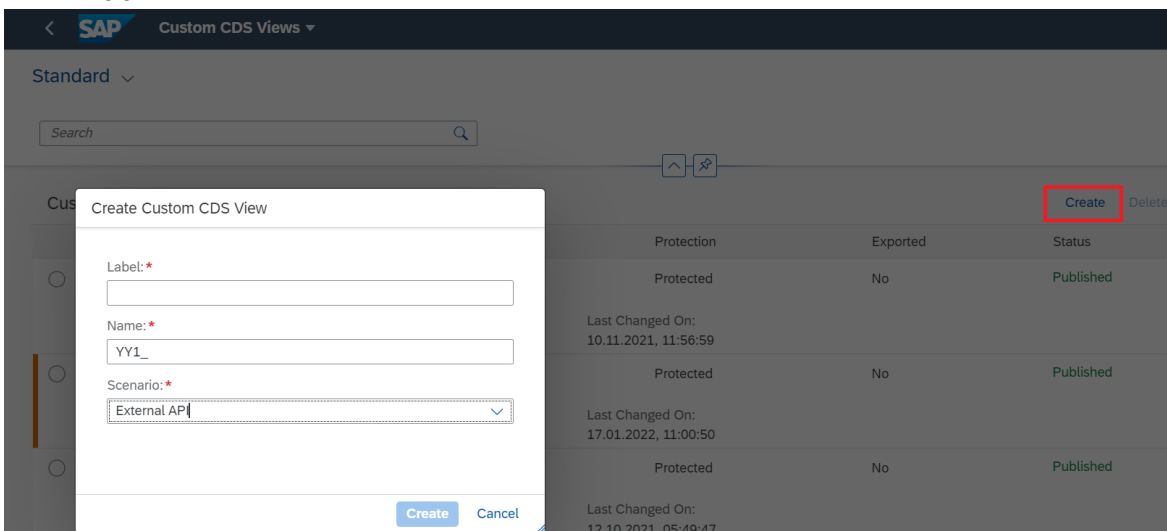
SAP Custom CDS Views

Standard

Search

Cus

Create Delete

Protection | Exported | Status

Protected | No | Published

Last Changed On: 10.11.2021, 11:56:59

Protected | No | Published

Last Changed On: 17.01.2022, 11:00:50

Protected | No | Published

Last Changed On: 12.10.2021, 05:49:47

Create Custom CDS View

Label:*

Name:*

YY1_

Scenario:*

External API

Create Cancel